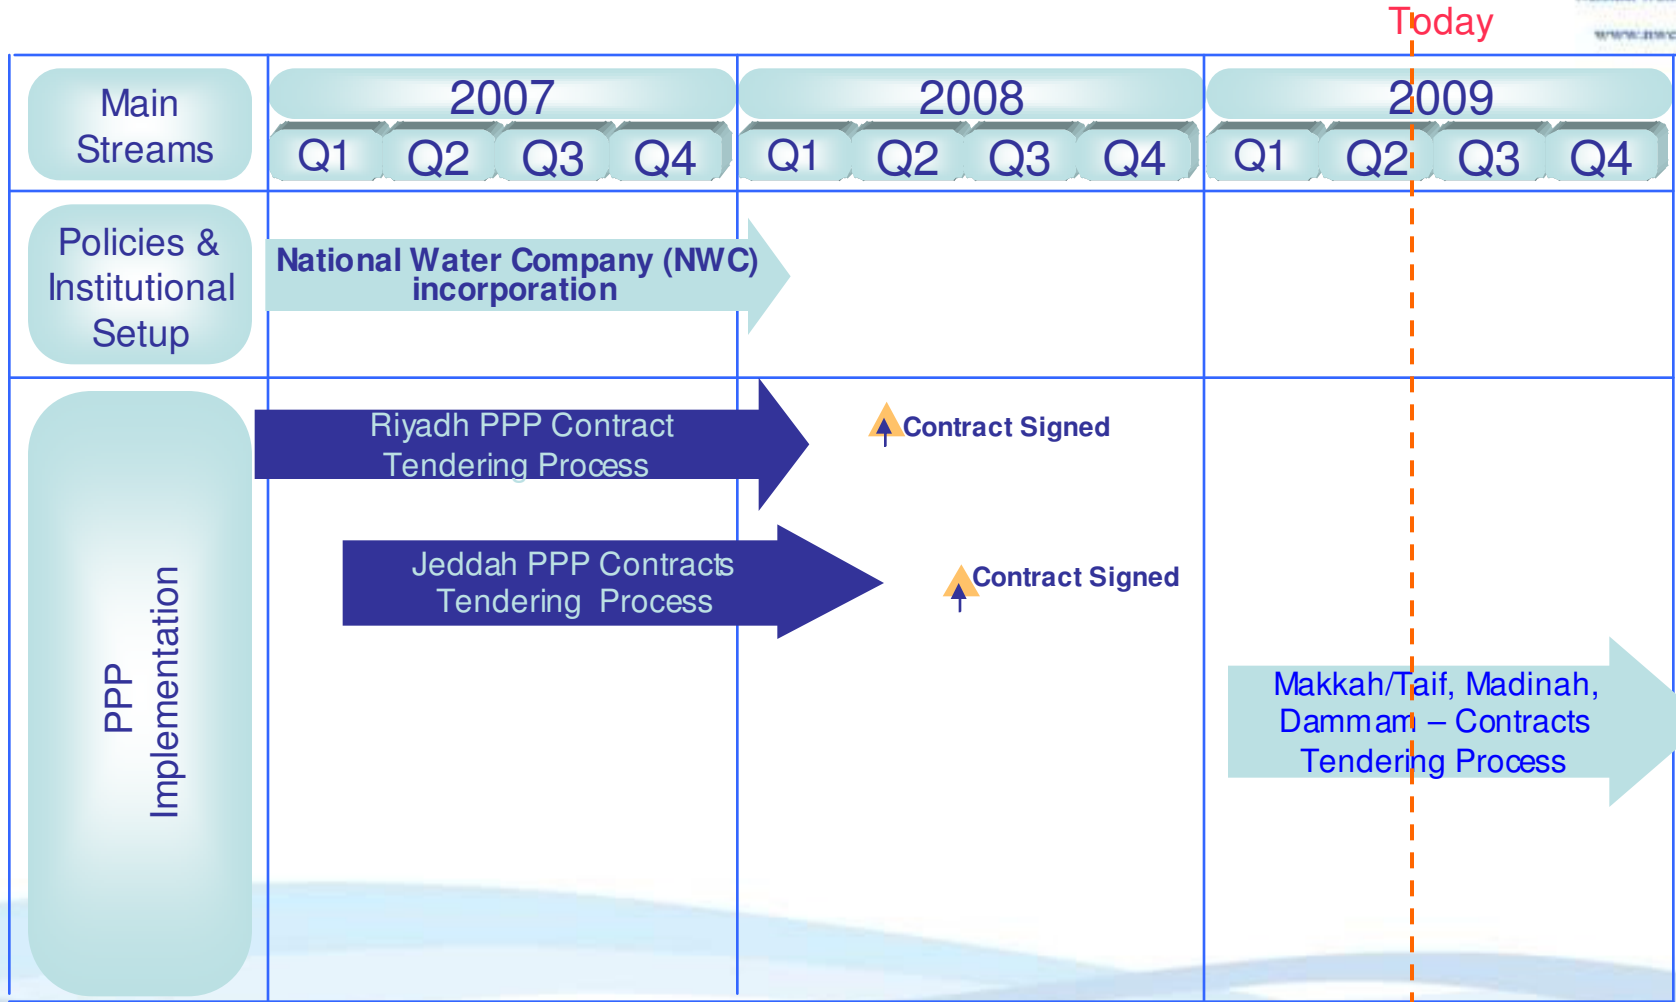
Today

www.nwc

| Main Streams | 2007 Q1 Q2 Q3 Q4 | 2008 Q1 Q2 Q3 Q4 | 2009 Q1 Q2 Q3 Q4 |
|---|---|---|---|
| Policies & Institutional Setup | National Water Company (NWC) incorporation | | |
| PPP Implementation | Riyadh PPP Contract Tendering Process | Contract Signed | |
| | Jeddah PPP Contracts Tendering Process | Contract Signed | |
| | | | Makkah/Taif, Madinah, Dammam – Contracts Tendering Process |